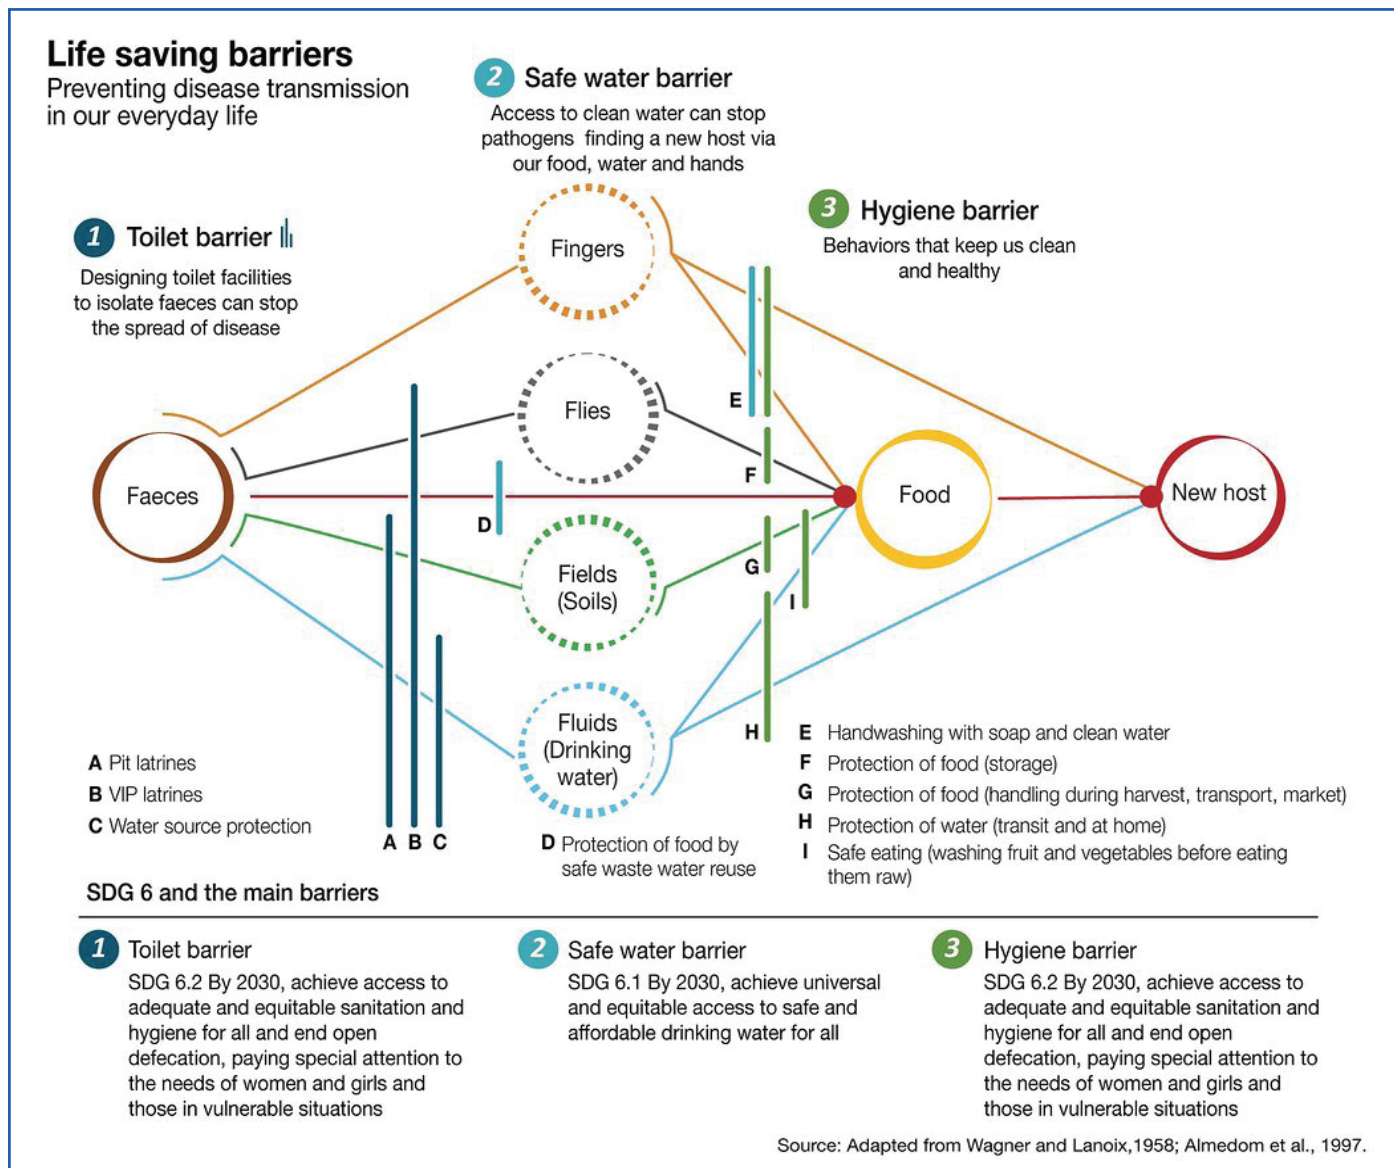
Life saving barriers
Preventing disease transmission in our everyday life

2 Safe water barrier
Access to clean water can stop pathogens finding a new host via our food, water and hands

3 Hygiene barrier
Behaviors that keep us clean and healthy

1 Toilet barrier
Designing toilet facilities to isolate faeces can stop the spread of disease

Fingers

Flies

Faeces

Fields (Soils)

Fluids (Drinking water)

Food

New host

E

F

D

G

I

H

A B C

A Pit latrines
B VIP latrines
C Water source protection

D Protection of food by safe waste water reuse

E Handwashing with soap and clean water
F Protection of food (storage)
G Protection of food (handling during harvest, transport, market)
H Protection of water (transit and at home)
I Safe eating (washing fruit and vegetables before eating them raw)

SDG 6 and the main barriers

1 Toilet barrier
SDG 6.2 By 2030, achieve access to adequate and equitable sanitation and hygiene for all and end open defecation, paying special attention to the needs of women and girls and those in vulnerable situations

2 Safe water barrier
SDG 6.1 By 2030, achieve universal and equitable access to safe and affordable drinking water for all

3 Hygiene barrier
SDG 6.2 By 2030, achieve access to adequate and equitable sanitation and hygiene for all and end open defecation, paying special attention to the needs of women and girls and those in vulnerable situations

Source: Adapted from Wagner and Lanoix,1958; Almedom et al., 1997.